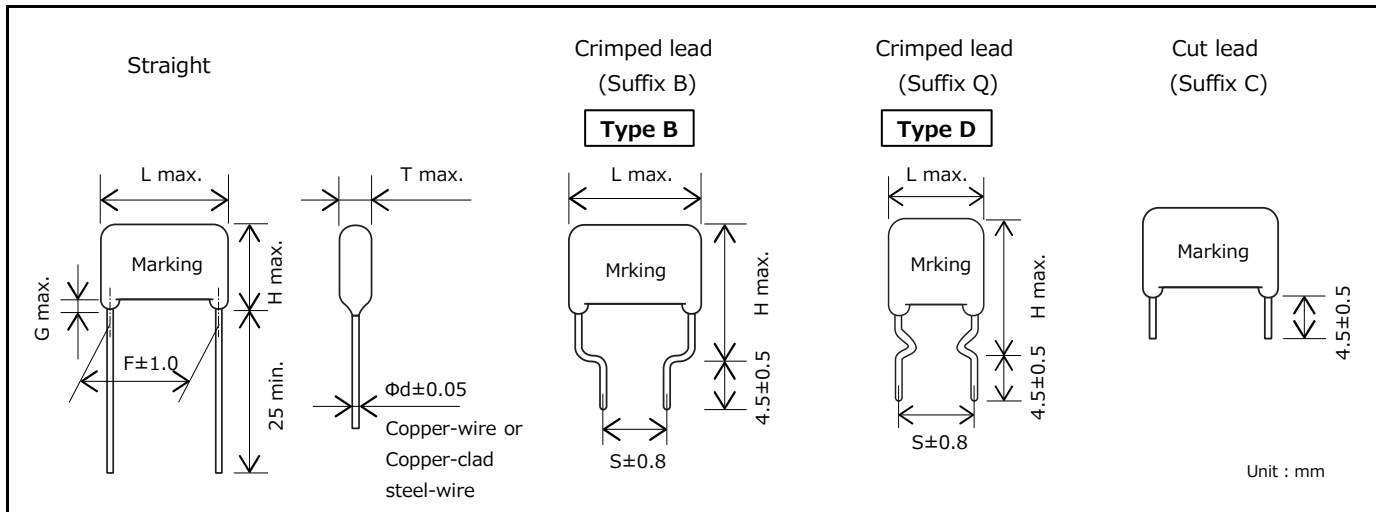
Straight

L max.

Marking

G max.

H max.

F±1.0

25 min.

T max.

Φd±0.05

Copper-wire or Copper-clad steel-wire

Crimped lead (Suffix B)

Type B

L max.

Mrking

H max.

4.5±0.5

S±0.8

Crimped lead (Suffix Q)

Type D

L max.

Mrking

H max.

4.5±0.5

S±0.8

Cut lead (Suffix C)

Marking

4.5±0.5

Unit : mm